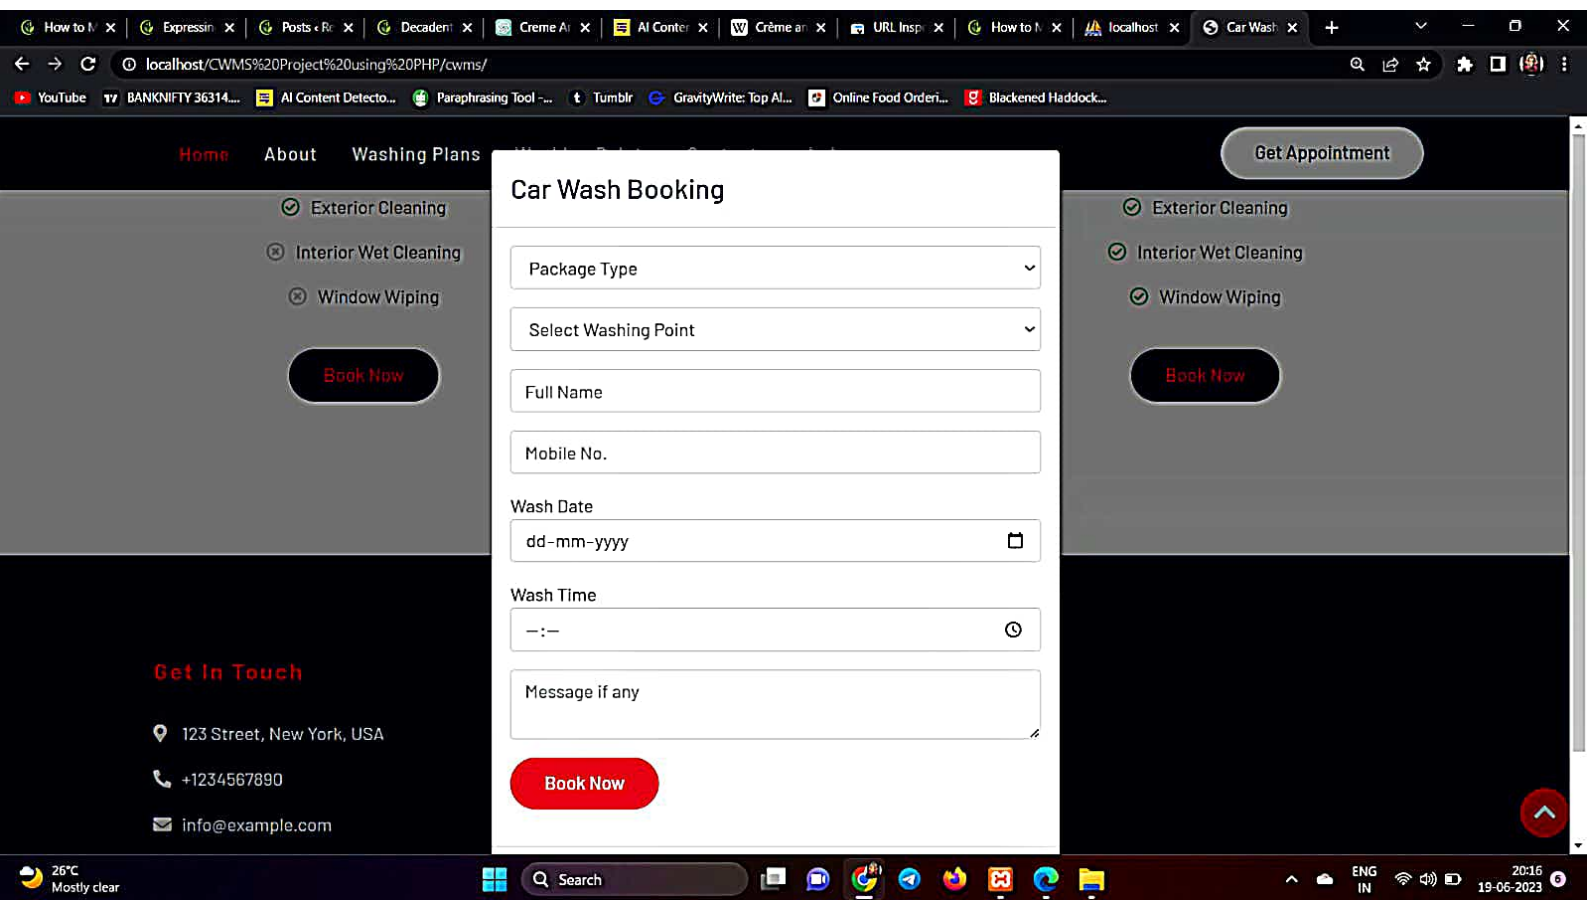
How to M | Expressin | Posts ‹ Re | Decadent | Creme Ar | AI Conter | Crème ar | URL Insp | How to M | localhost | Car Wash

localhost/CWMS%20Project%20using%20PHP/cwms/

YouTube | BANKNIFTY 36314... | AI Content Detecto... | Paraphrasing Tool -... | Tumblr | GravityWrite: Top AI... | Online Food Orderi... | Blackened Haddock...

Home About Washing Plans

Get Appointment

Exterior Cleaning
Interior Wet Cleaning
Window Wiping

Book Now

Exterior Cleaning
Interior Wet Cleaning
Window Wiping

Book Now

Car Wash Booking

Package Type

Select Washing Point

Full Name

Mobile No.

Wash Date

dd-mm-yyyy

Wash Time

--:--

Message if any

Book Now

Get In Touch

123 Street, New York, USA

+1234567890

info@example.com

26°C
Mostly clear

Search

ENG
IN

20:16
19-06-2023